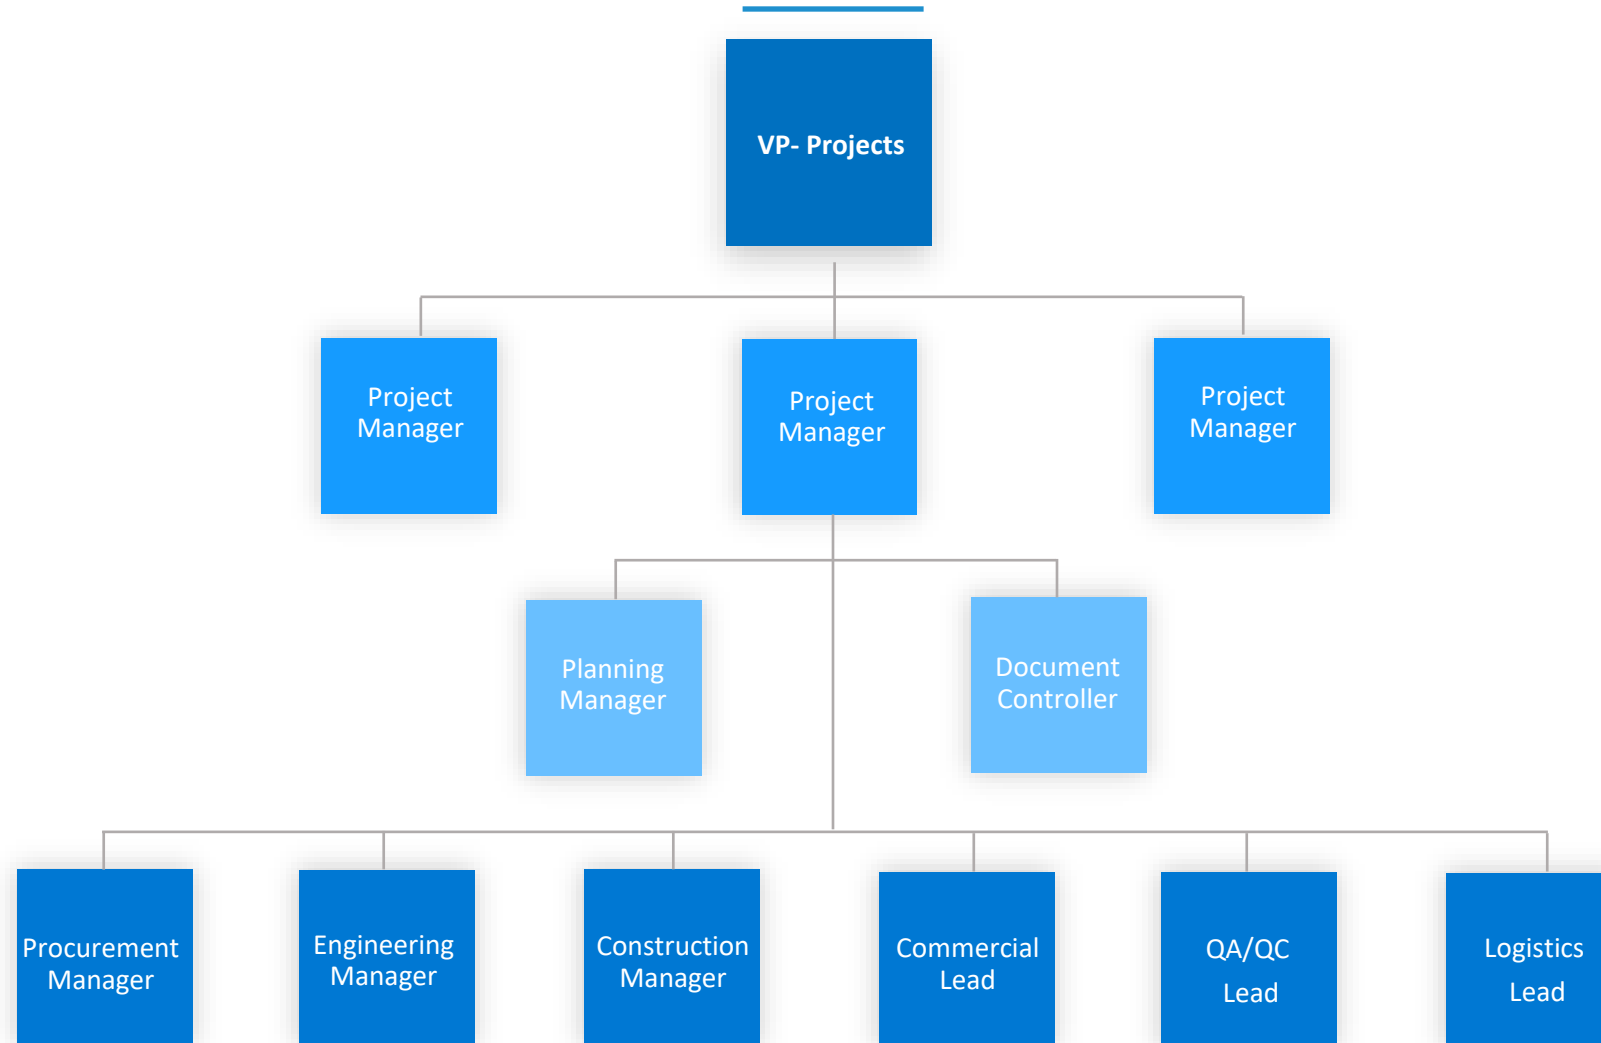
VP- Projects

Project Manager

Project Manager

Project Manager

Planning Manager

Document Controller

Procurement Manager

Engineering Manager

Construction Manager

Commercial Lead

QA/QC Lead

Logistics Lead